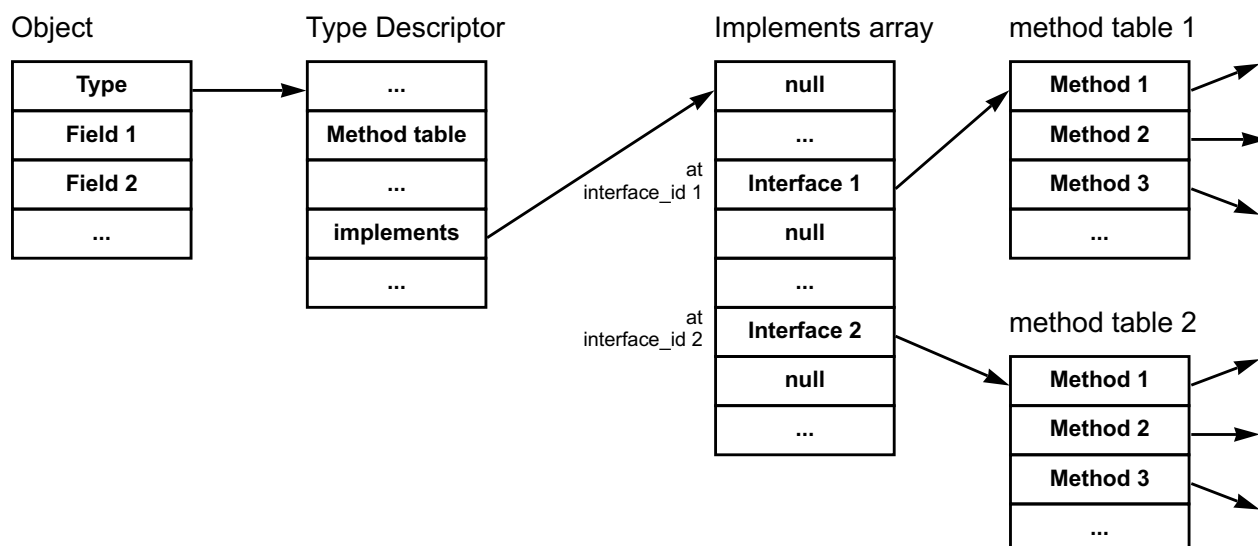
Object

| Type |
|---|
| Field 1 |
| Field 2 |
| ... |

Type Descriptor

| ... |
|---|
| Method table |
| ... |
| implements |
| ... |

Implements array

| null |
|---|
| ... |
| Interface 1 |
| null |
| ... |
| Interface 2 |
| null |
| ... |

at interface_id 1

at interface_id 2

method table 1

| Method 1 |
|---|
| Method 2 |
| Method 3 |
| ... |

method table 2

| Method 1 |
|---|
| Method 2 |
| Method 3 |
| ... |